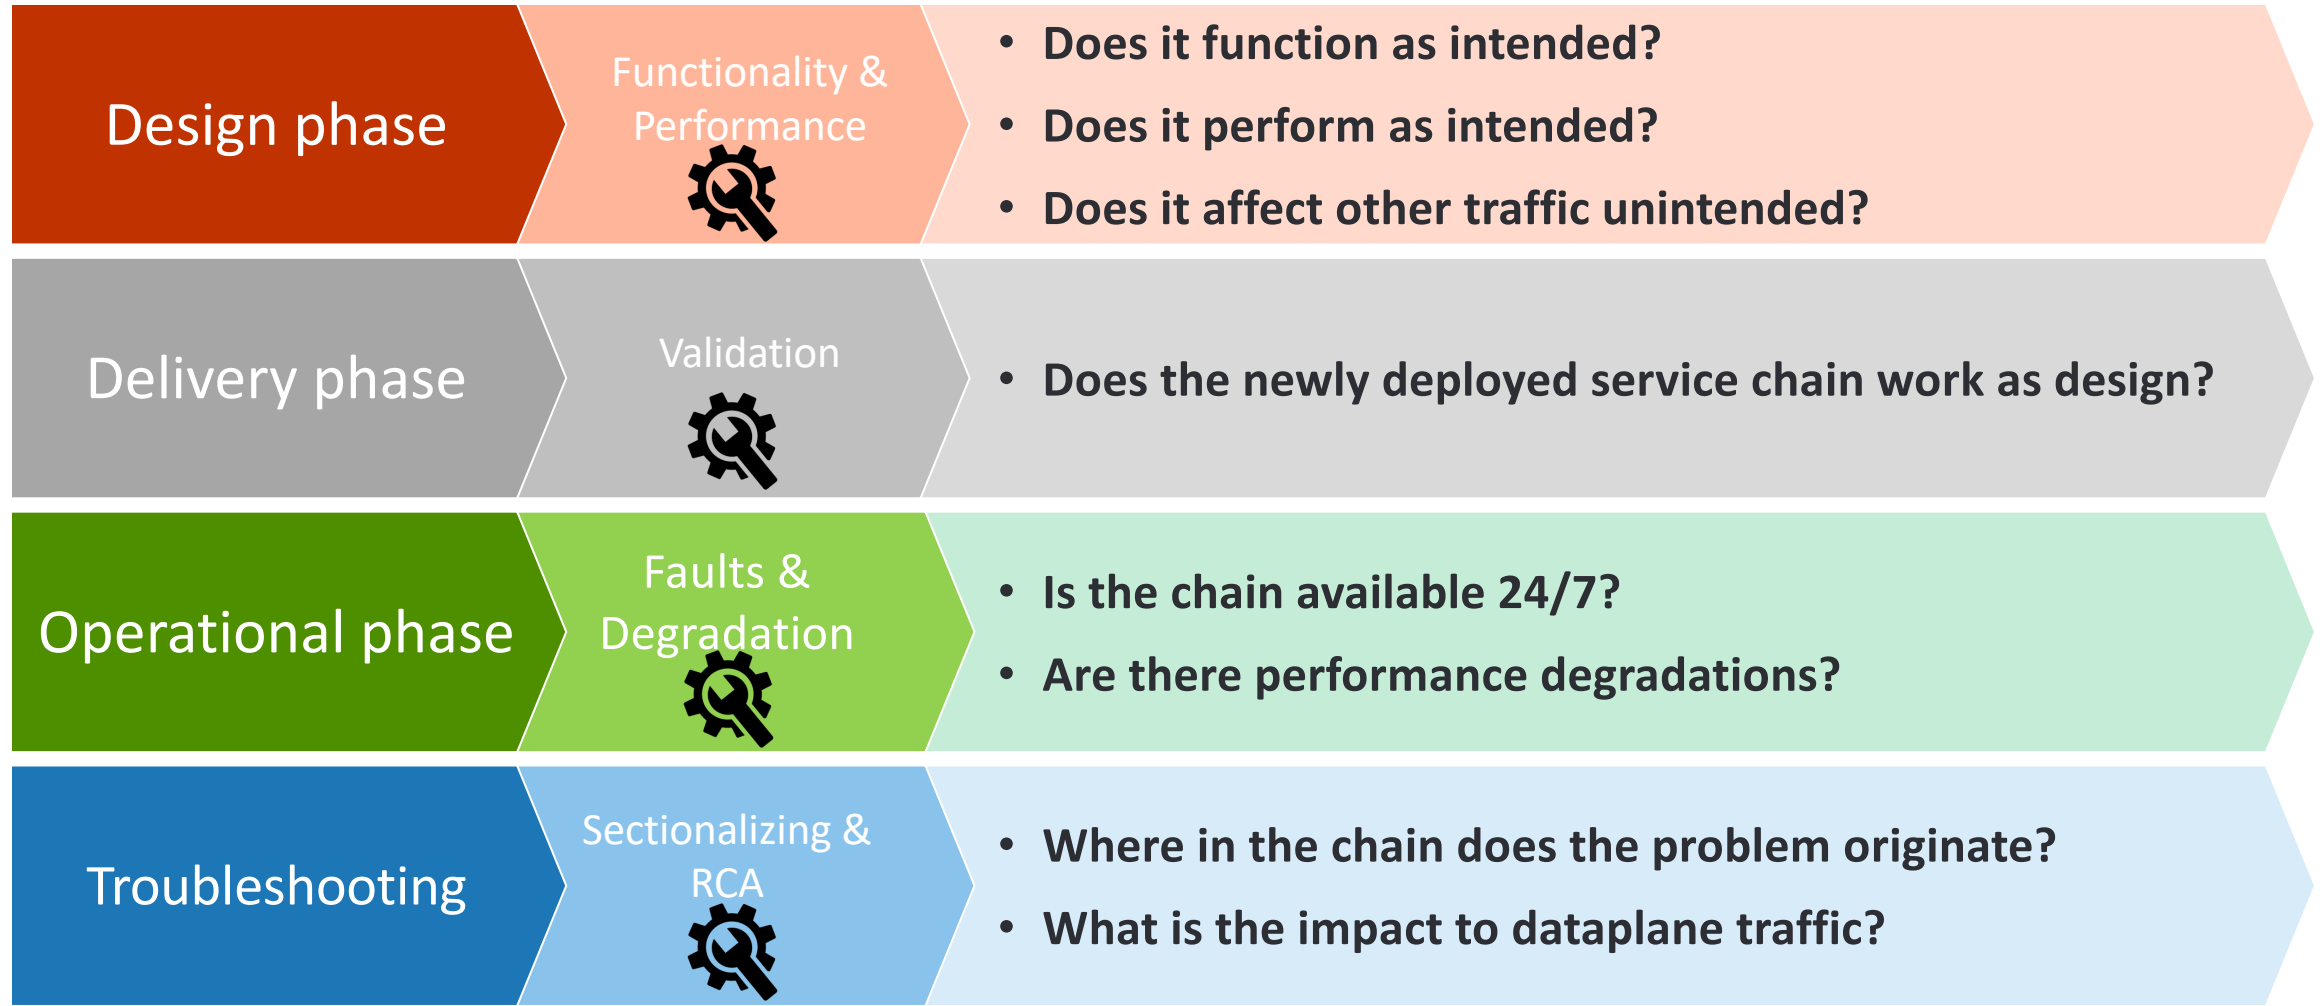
Design phase

Functionality & Performance

• Does it function as intended?
• Does it perform as intended?
• Does it affect other traffic unintended?

Delivery phase

Validation

• Does the newly deployed service chain work as design?

Operational phase

Faults & Degradation

• Is the chain available 24/7?
• Are there performance degradations?

Troubleshooting

Sectionalizing & RCA

• Where in the chain does the problem originate?
• What is the impact to dataplane traffic?